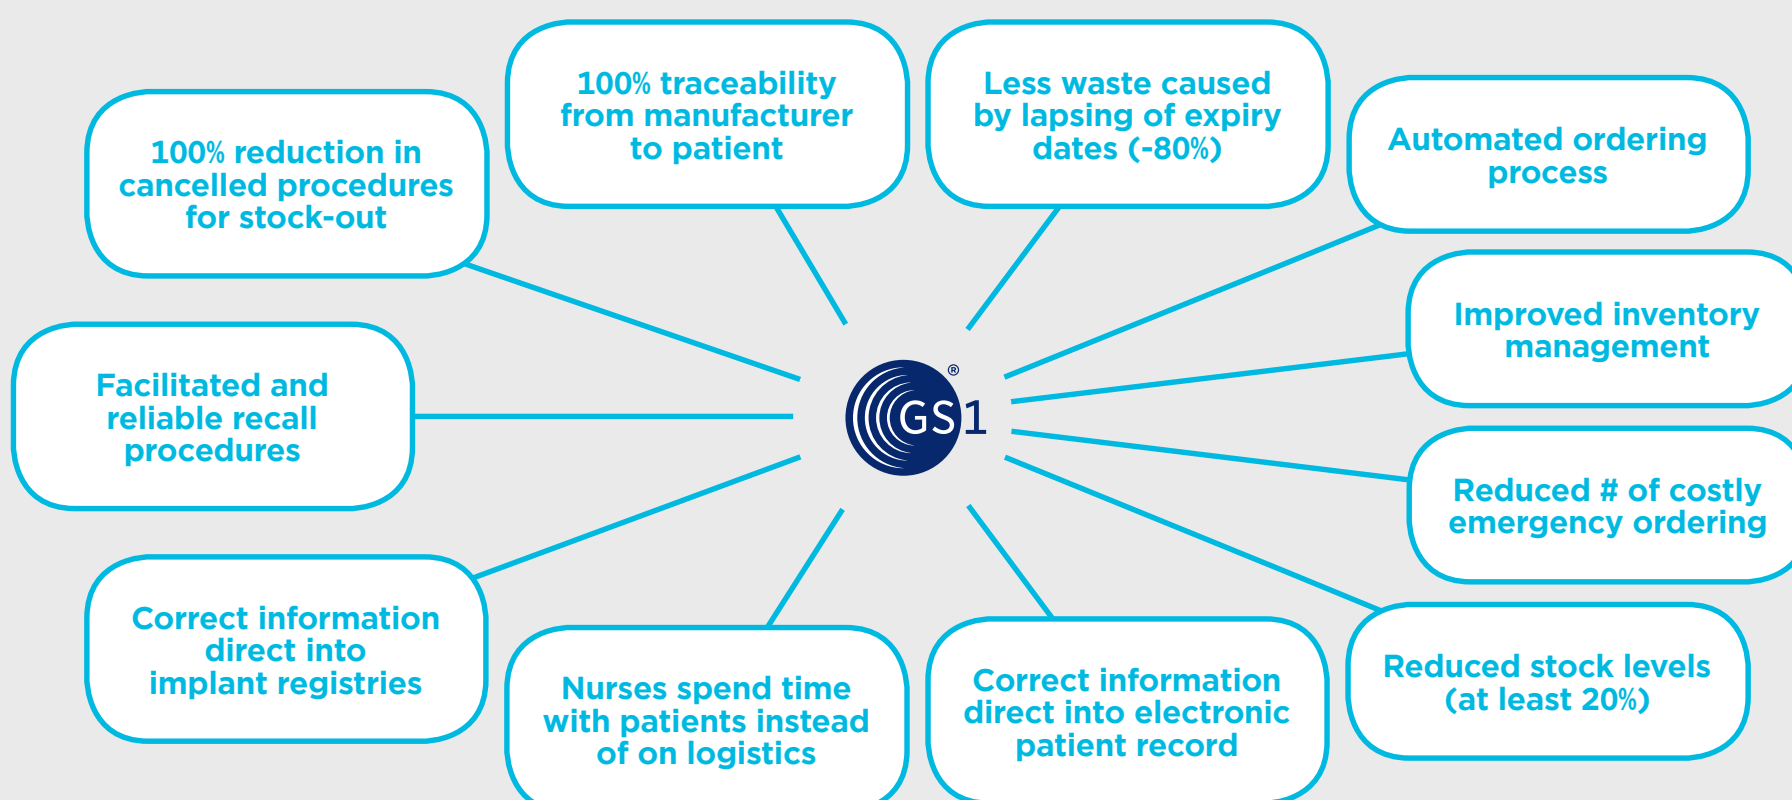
100% traceability from manufacturer to patient

Less waste caused by lapsing of expiry dates (-80%)

100% reduction in cancelled procedures for stock-out

Automated ordering process

Improved inventory management

Facilitated and reliable recall procedures

GS1®

Reduced # of costly emergency ordering

Correct information direct into implant registries

Reduced stock levels (at least 20%)

Nurses spend time with patients instead of on logistics

Correct information direct into electronic patient record